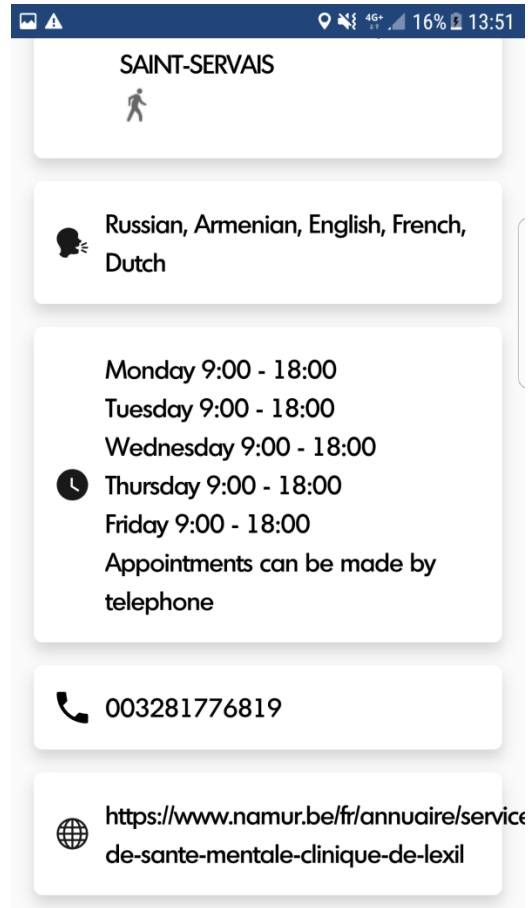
4G+ 16% 13:51

SAINT-SERVAIS

Russian, Armenian, English, French, Dutch

Monday 9:00 - 18:00
Tuesday 9:00 - 18:00
Wednesday 9:00 - 18:00
Thursday 9:00 - 18:00
Friday 9:00 - 18:00
Appointments can be made by telephone

003281776819

https://www.namur.be/fr/annuaire/service-de-sante-mentale-clinique-de-lexil